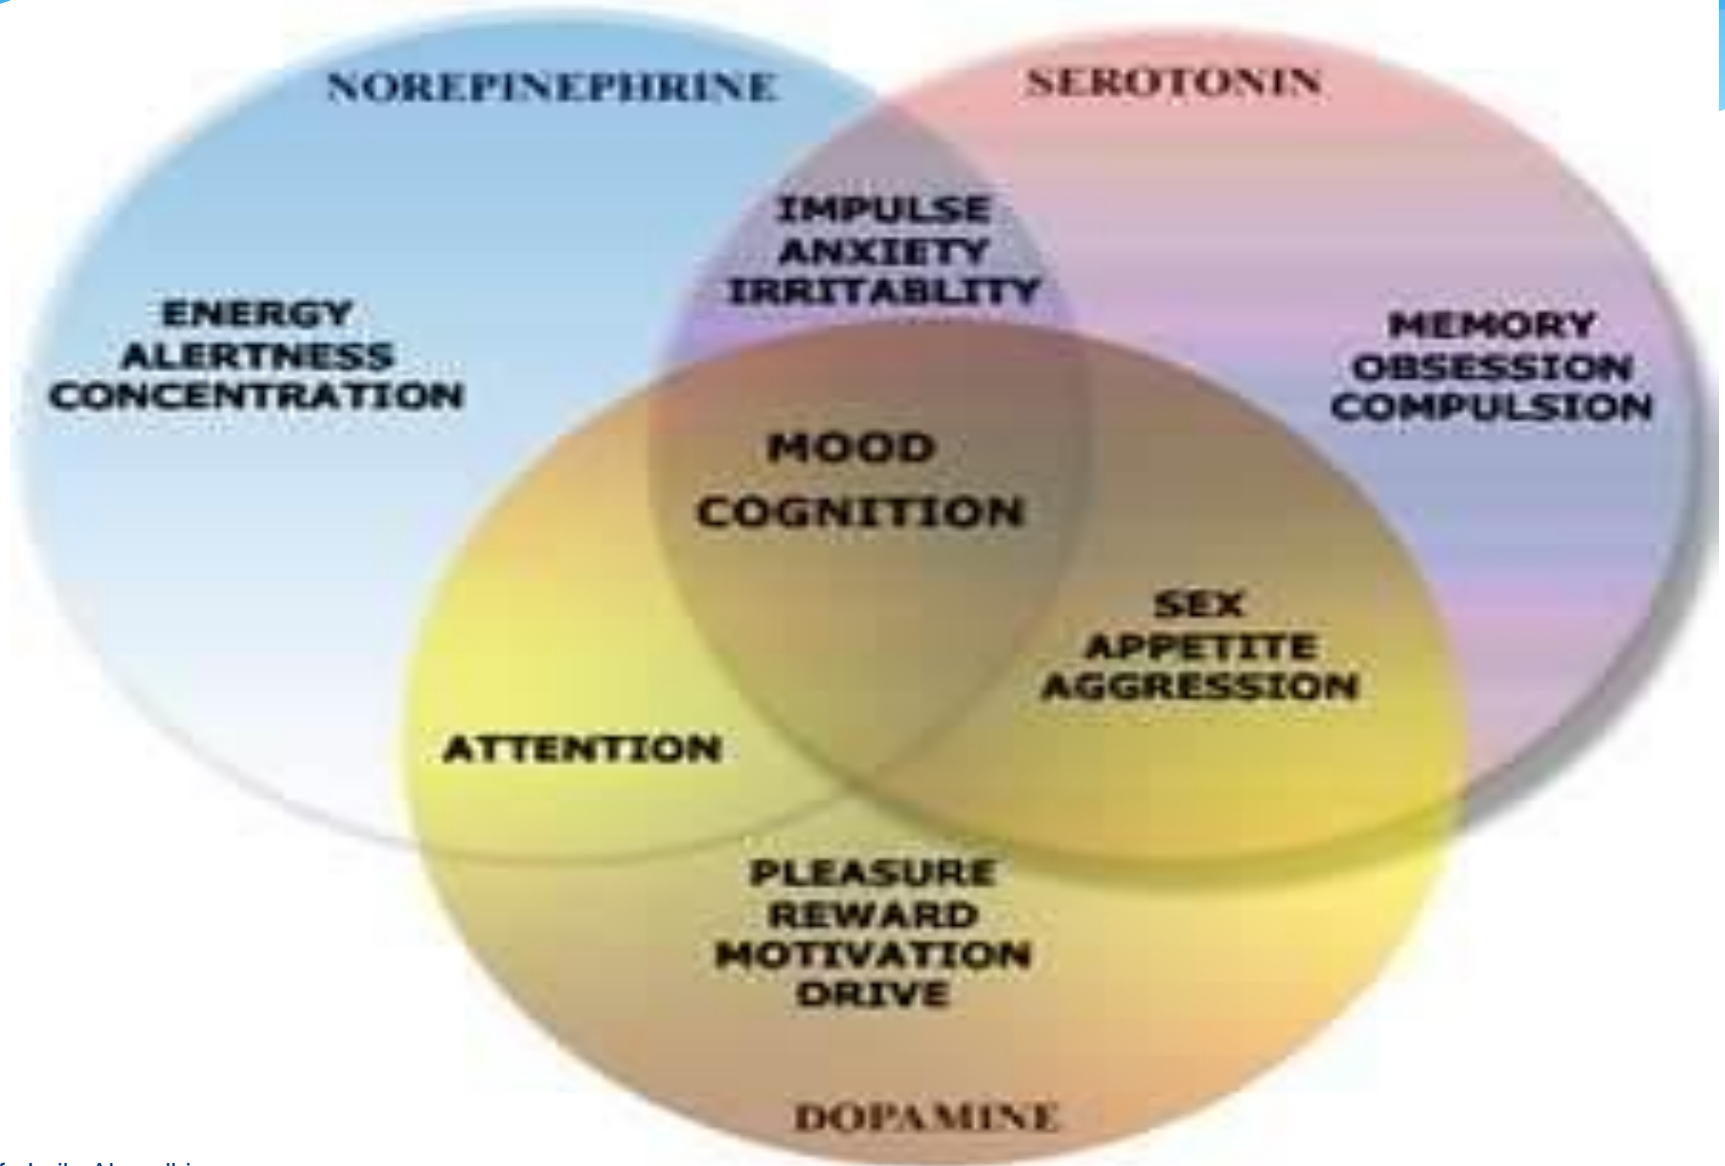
NOREPINEPHRINE

SEROTONIN

IMPULSE
ANXIETY
IRRITABLITY

ENERGY
ALERTNESS
CONCENTRATION

MEMORY
OBSESSION
COMPULSION

MOOD
COGNITION

SEX
APPETITE
AGGRESSION

ATTENTION

PLEASURE
REWARD
MOTIVATION
DRIVE

DOPAMINE

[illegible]